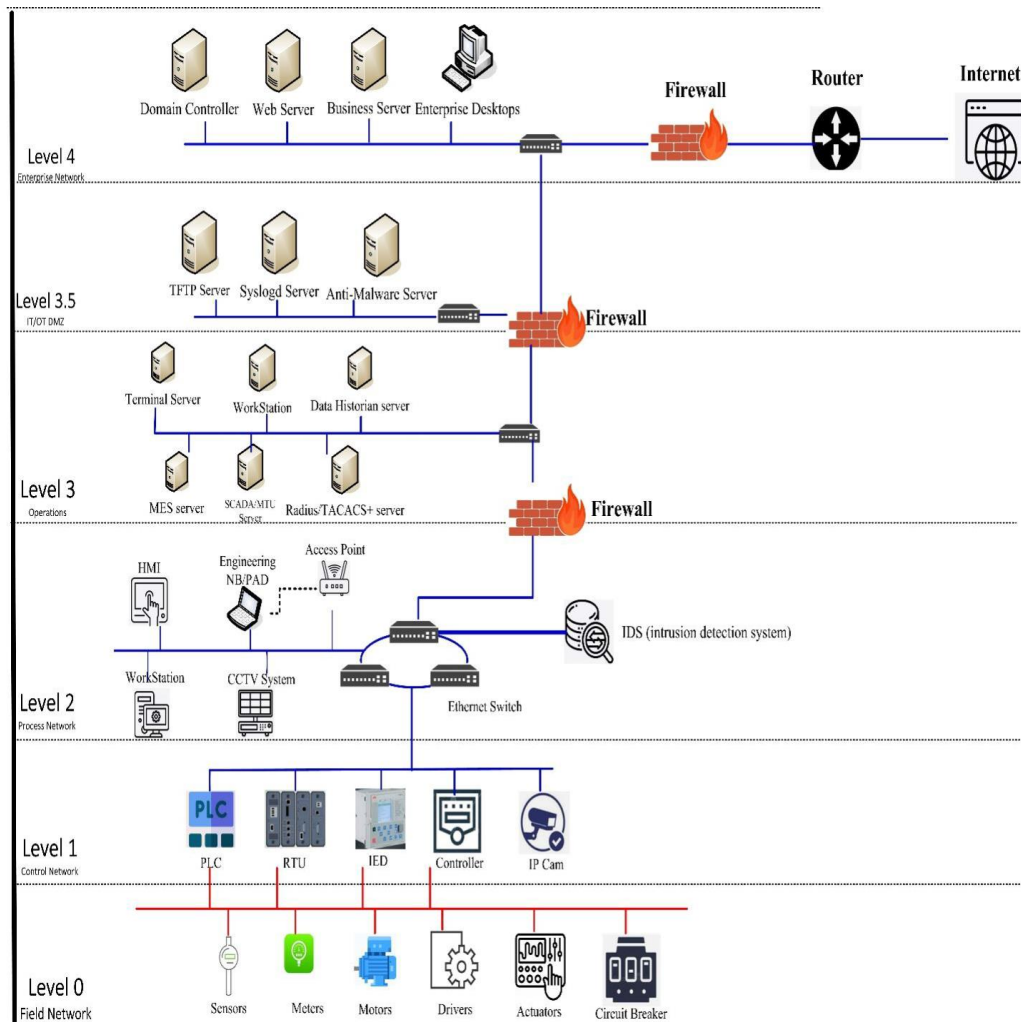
Domain Controller Web Server Business Server Enterprise Desktops

Firewall

Router

Internet

Level 4
Enterprise Network

TFTP Server Syslogd Server Anti-Malware Server

Level 3.5
IT/OT DMZ

Firewall

Terminal Server WorkStation Data Historian server

MES server SCADA/MTU Server Radius/TACACS+ server

Level 3
Operations

Firewall

HMI

Engineering NB/PAD

Access Point

IDS (intrusion detection system)

WorkStation CCTV System

Ethernet Switch

Level 2
Process Network

PLC

PLC RTU IED Controller IP Cam

Level 1
Control Network

Sensors Meters Motors Drivers Actuators Circuit Breaker

Level 0
Field Network